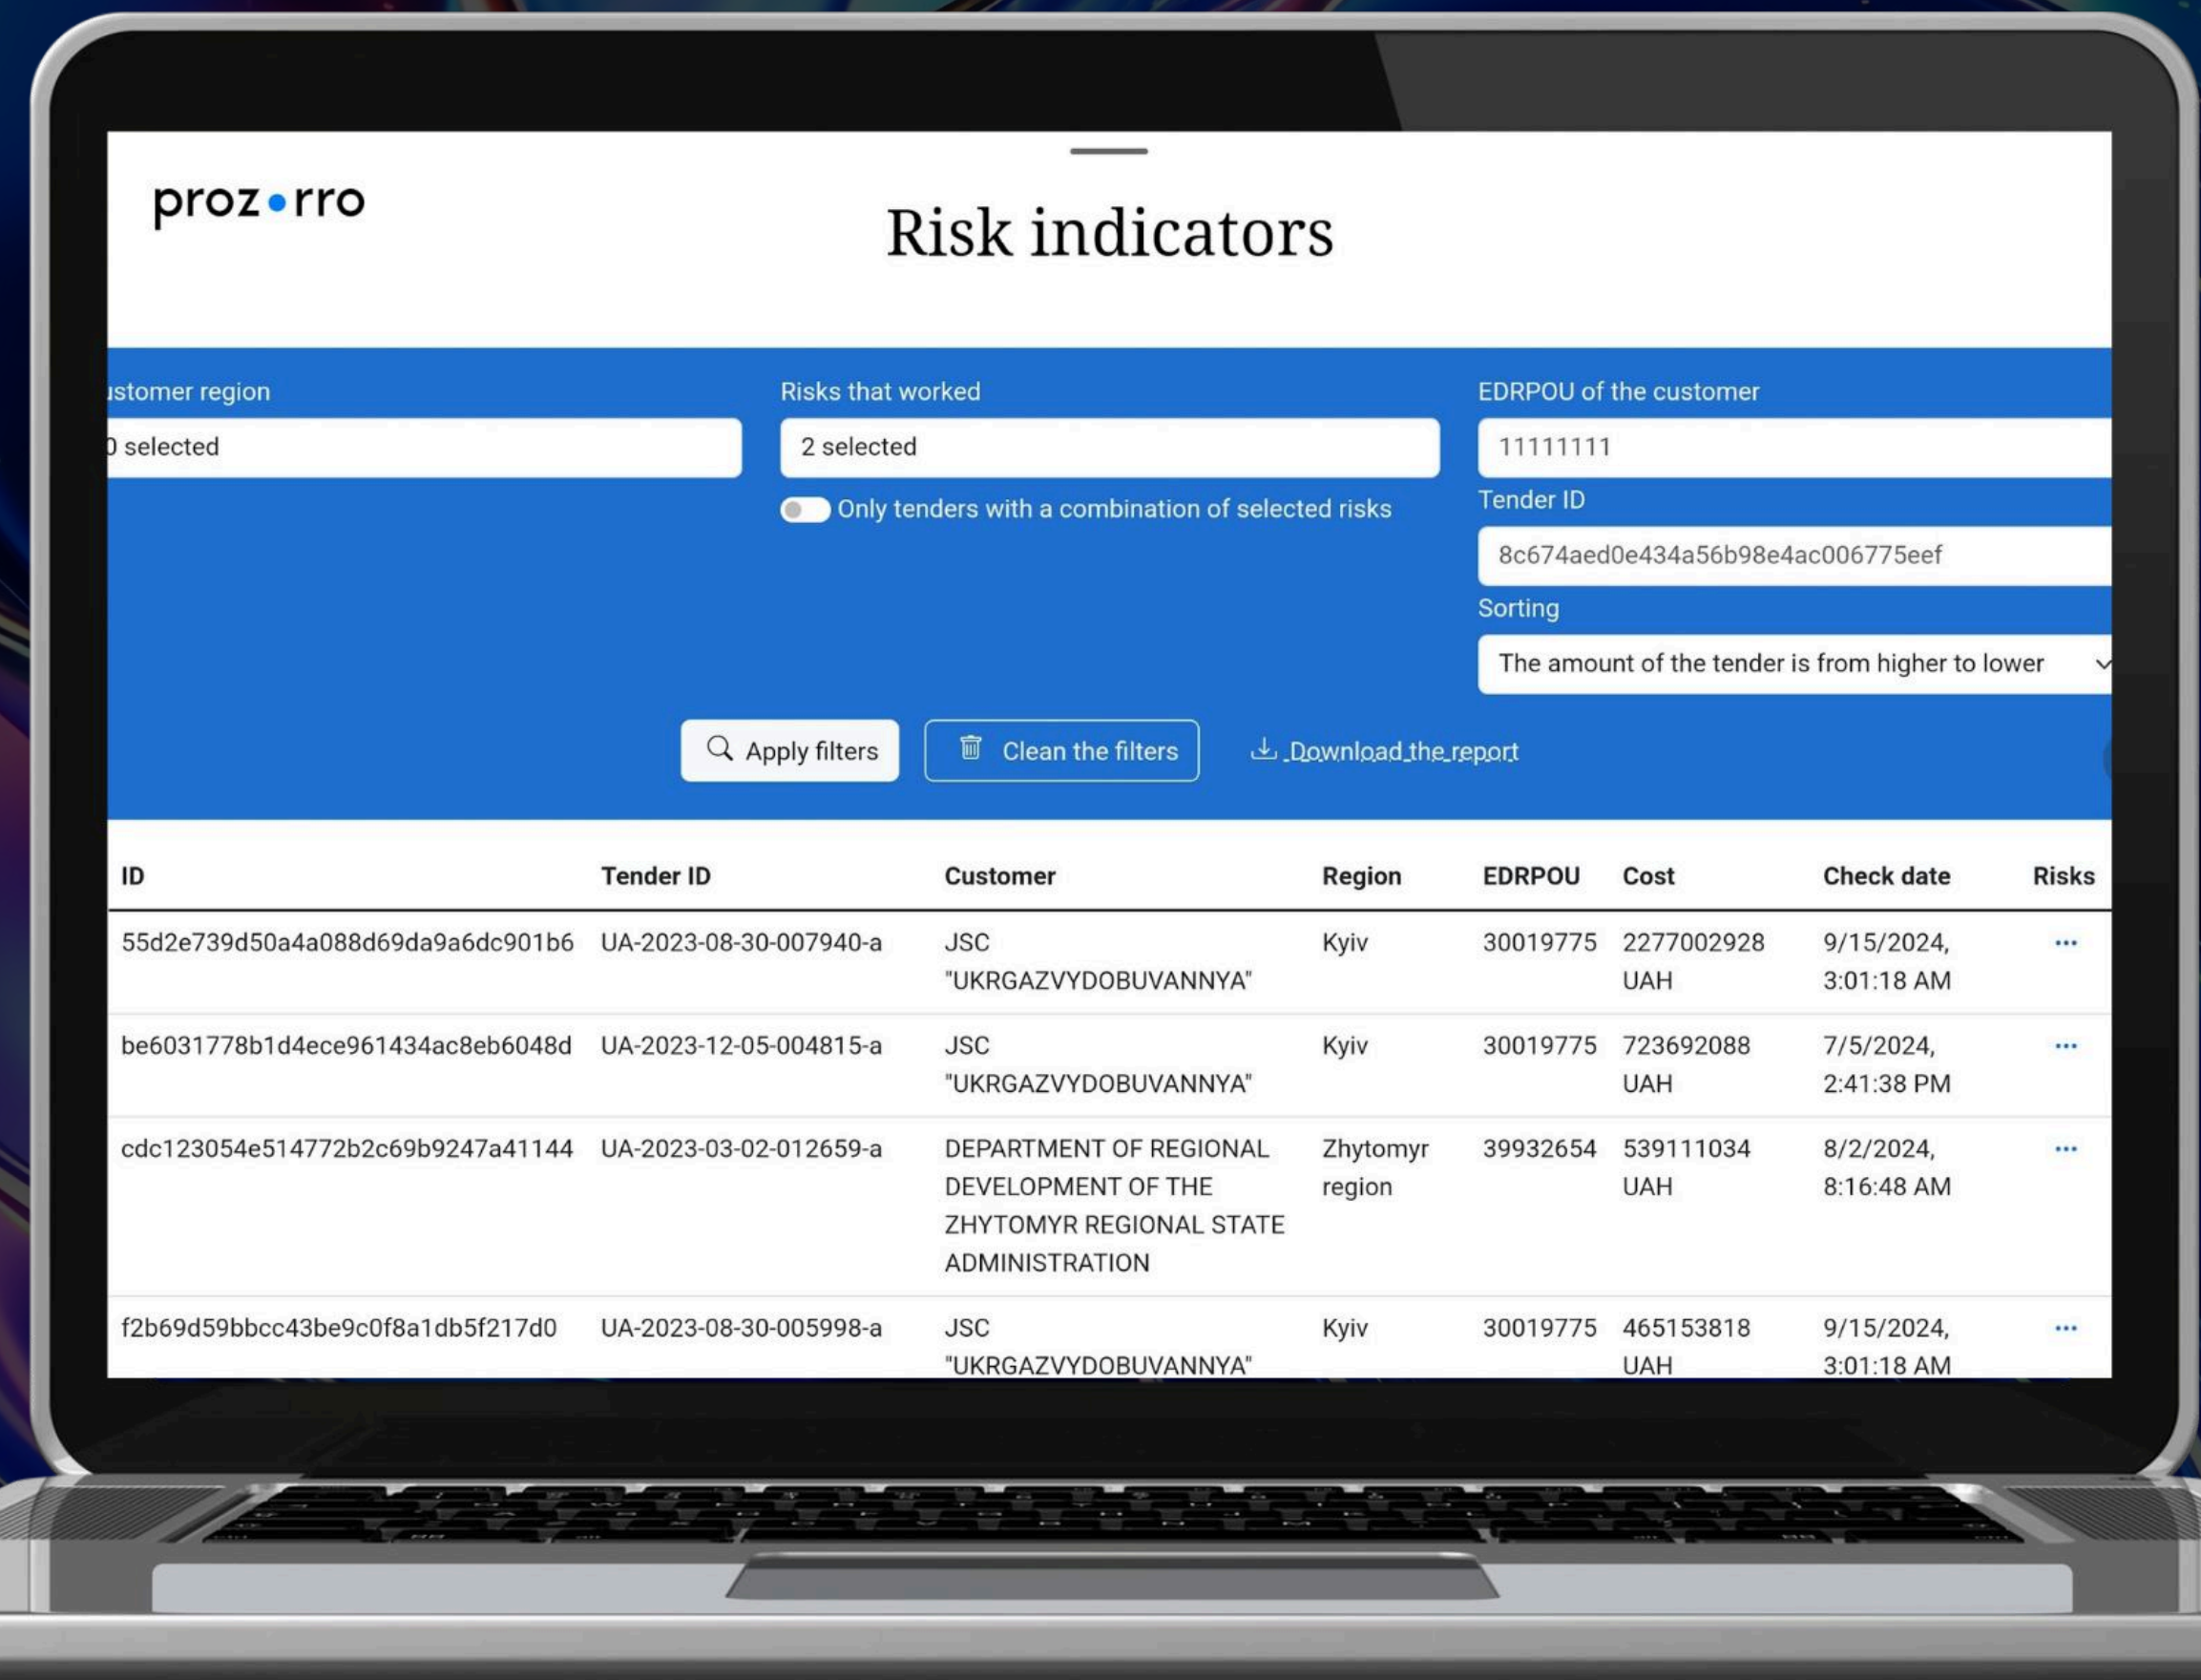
prozorro

Risk indicators

ıstomer region

0 selected

Risks that worked

2 selected

Only tenders with a combination of selected risks

EDRPOU of the customer

11111111

Tender ID

8c674aed0e434a56b98e4ac006775eef

Sorting

The amount of the tender is from higher to lower

Apply filters

Clean the filters

Download the report

| ID | Tender ID | Customer | Region | EDRPOU | Cost | Check date | Risks |
|---|---|---|---|---|---|---|---|
| 55d2e739d50a4a088d69da9a6dc901b6 | UA-2023-08-30-007940-a | JSC "UKRGAZVYDOBUVANNYA" | Kyiv | 30019775 | 2277002928 UAH | 9/15/2024, 3:01:18 AM | ... |
| be6031778b1d4ece961434ac8eb6048d | UA-2023-12-05-004815-a | JSC "UKRGAZVYDOBUVANNYA" | Kyiv | 30019775 | 723692088 UAH | 7/5/2024, 2:41:38 PM | ... |
| cdc123054e514772b2c69b9247a41144 | UA-2023-03-02-012659-a | DEPARTMENT OF REGIONAL DEVELOPMENT OF THE ZHYTOMYR REGIONAL STATE ADMINISTRATION | Zhytomyr region | 39932654 | 539111034 UAH | 8/2/2024, 8:16:48 AM | ... |
| f2b69d59bbcc43be9c0f8a1db5f217d0 | UA-2023-08-30-005998-a | JSC "UKRGAZVYDOBUVANNYA" | Kyiv | 30019775 | 465153818 UAH | 9/15/2024, 3:01:18 AM | ... |